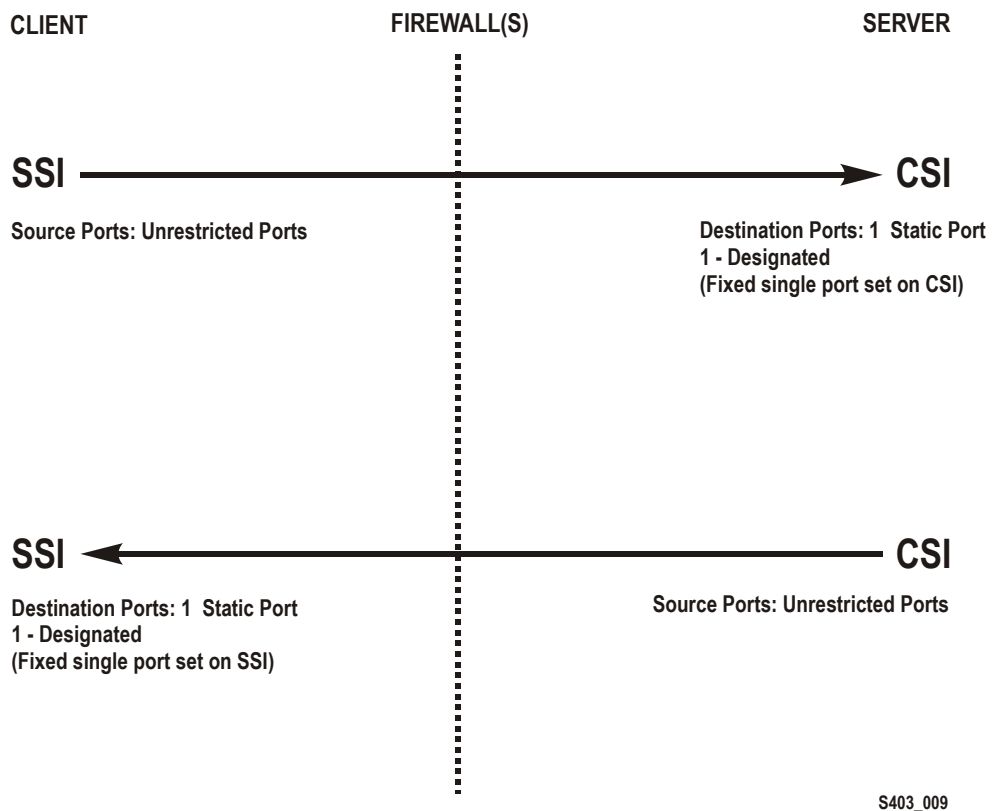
CLIENT

FIREWALL(S)

SERVER

SSI

CSI

Source Ports: Unrestricted Ports

Destination Ports: 1 Static Port
1 - Designated
(Fixed single port set on CSI)

SSI

CSI

Destination Ports: 1 Static Port
1 - Designated
(Fixed single port set on SSI)

Source Ports: Unrestricted Ports

S403_009